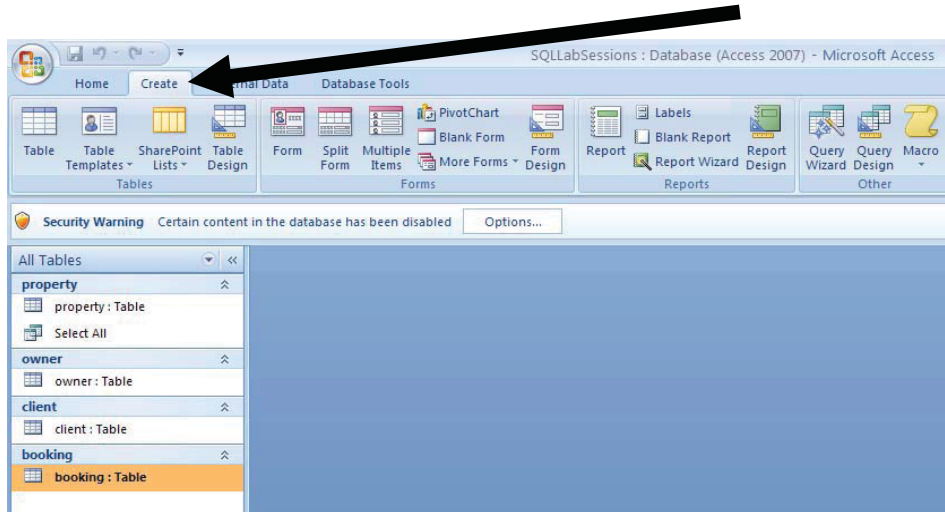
SQLLabSessions : Database (Access 2007) - Microsoft Access

Home
Create
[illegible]rnal Data
Database Tools

Table
Table Templates
SharePoint Lists
Table Design
Tables

Form
Split Form
Multiple Items
PivotChart
Blank Form
More Forms
Form Design
Forms

Report
Labels
Blank Report
Report Wizard
Report Design
Reports

Query Wizard
Query Design
Macro
Other

Security Warning Certain content in the database has been disabled
Options...

All Tables
property
property : Table
Select All
owner
owner : Table
client
client : Table
booking
booking : Table